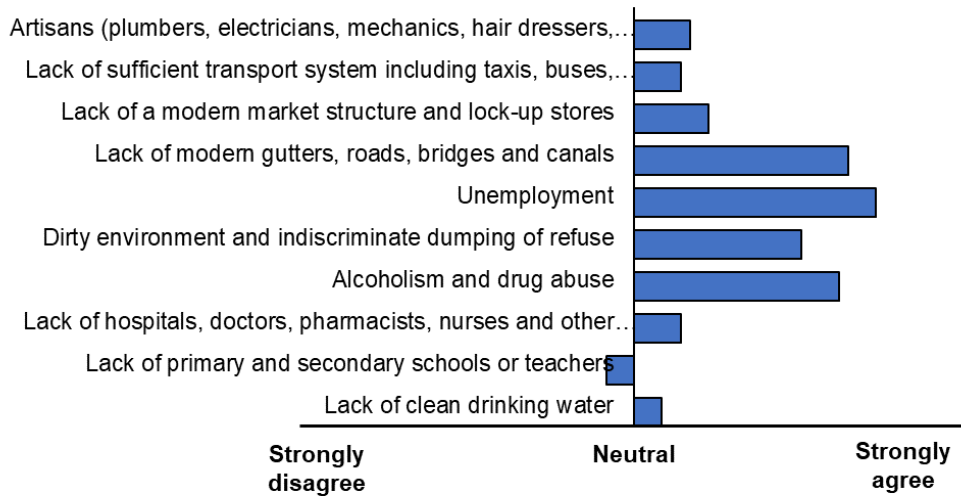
Artisans (plumbers, electricians, mechanics, hair dressers,…
Lack of sufficient transport system including taxis, buses,…
Lack of a modern market structure and lock-up stores
Lack of modern gutters, roads, bridges and canals
Unemployment
Dirty environment and indiscriminate dumping of refuse
Alcoholism and drug abuse
Lack of hospitals, doctors, pharmacists, nurses and other…
Lack of primary and secondary schools or teachers
Lack of clean drinking water

Strongly disagree
Neutral
Strongly agree